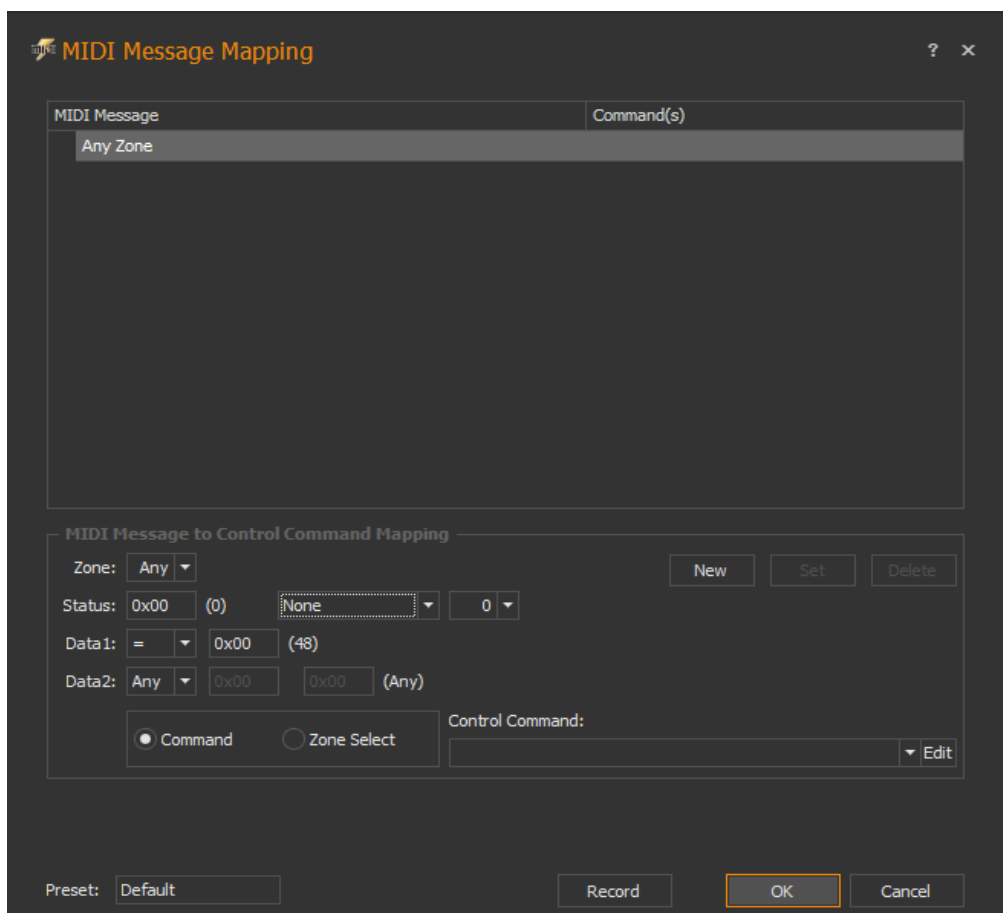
MIDI Message Mapping

? ×

| MIDI Message | Command(s) |
|---|---|
| Any Zone | |

MIDI Message to Control Command Mapping

Zone: Any

New Set Delete

Status: 0x00 (0) None 0

Data1: = 0x00 (48)

Data2: Any 0x00 0x00 (Any)

Command Zone Select

Control Command:

Edit

Preset: Default

Record OK Cancel